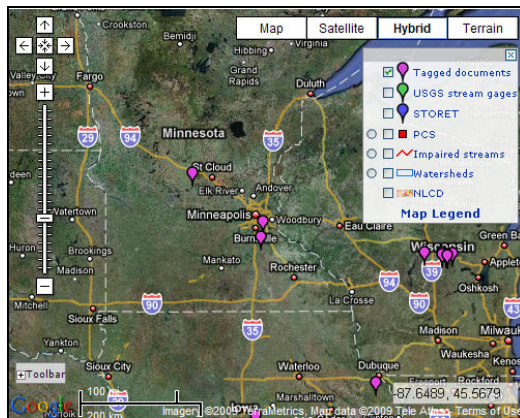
Map Satellite Hybrid Terrain

Tagged documents
USGS stream gages
STORET
PCS
Impaired streams
Watersheds
NLCD
Map Legend

Crookston
Bemidji
Hibbing
Grand Rapids
Duluth
Fargo
Valley City
29
94
Minnesota
35
St Cloud
Elk River
Andover
Minneapolis
Woodbury
Burnsville
Eau Claire
Watertown
Brookings
Madison
Mankato
Rochester
Wisconsin
Green Bay
Appleton
Oshkosh
39
La Crosse
94
90
90
Sioux Falls
35
Madison
Milwaukee
Waukesha
Sioux City
Waterloo
Dubuque
Freeport
Toolbar
100
200
Google
Imagery ©2009 TerraMetrics, Map data ©2009 Tele Atlas - Terms of Use
-87.6489, 45.5679